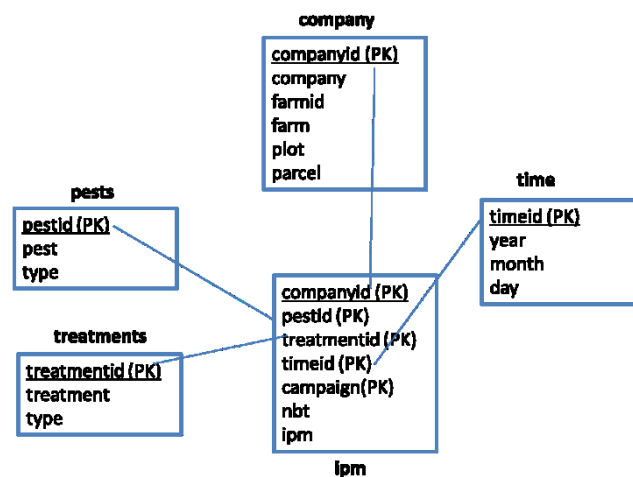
company

companyid (PK)
company
farmid
farm
plot
parcel

pests

pestid (PK)
pest
type

time

timeid (PK)
year
month
day

treatments

treatmentid (PK)
treatment
type

companyid (PK)
pestid (PK)
treatmentid (PK)
timeid (PK)
campaign(PK)
nbt
ipm

ipm